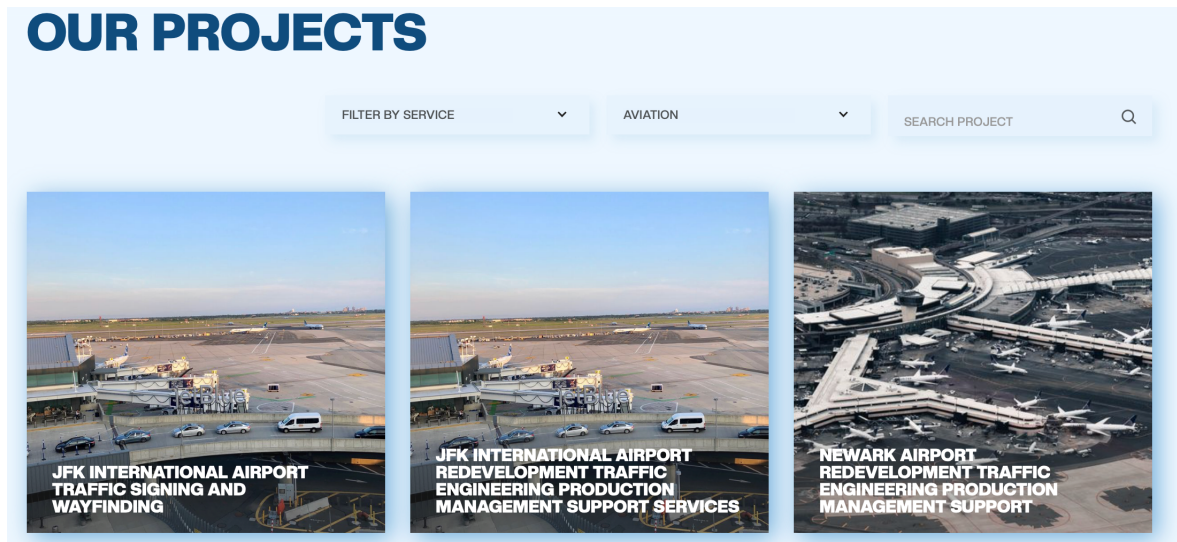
OUR PROJECTS

FILTER BY SERVICE

AVIATION

SEARCH PROJECT

jetBlue

JFK INTERNATIONAL AIRPORT TRAFFIC SIGNING AND WAYFINDING

jetBlue

JFK INTERNATIONAL AIRPORT REDEVELOPMENT TRAFFIC ENGINEERING PRODUCTION MANAGEMENT SUPPORT SERVICES

NEWARK AIRPORT REDEVELOPMENT TRAFFIC ENGINEERING PRODUCTION MANAGEMENT SUPPORT